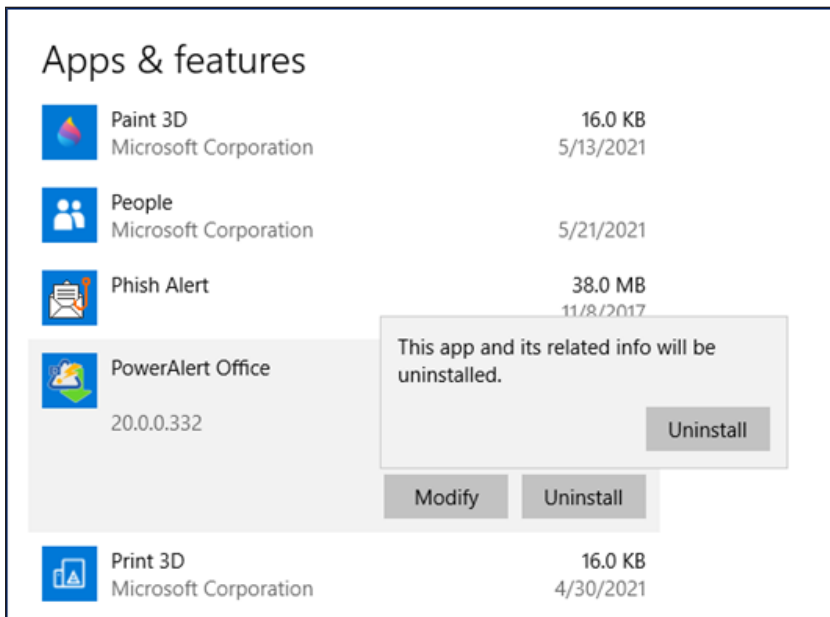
Apps & features

Paint 3D
Microsoft Corporation
16.0 KB
5/13/2021

People
Microsoft Corporation
5/21/2021

Phish Alert
38.0 MB
11/8/2017

PowerAlert Office
20.0.0.332

This app and its related info will be uninstalled.

Uninstall

Modify
Uninstall

Print 3D
Microsoft Corporation
16.0 KB
4/30/2021